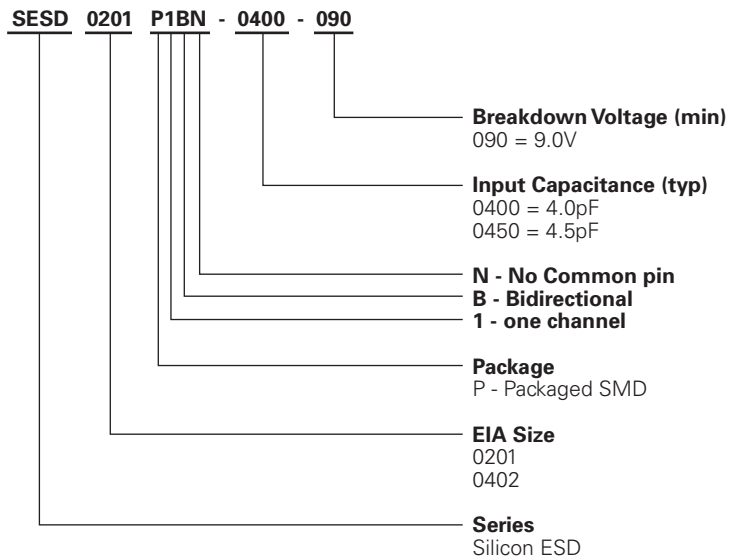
SESD 0201 P1BN - 0400 - 090

Breakdown Voltage (min)
090 = 9.0V

Input Capacitance (typ)
0400 = 4.0pF
0450 = 4.5pF

N - No Common pin
B - Bidirectional
1 - one channel

Package
P - Packaged SMD

EIA Size
0201
0402

Series
Silicon ESD